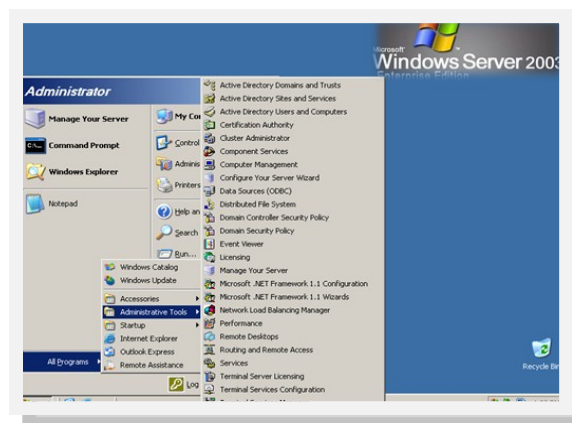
Microsoft
Windows Server 2003
Enterprise Edition

Administrator

Manage Your Server
Command Prompt
Windows Explorer
Notepad

My Co
Control
Adminis
Printers
Help an
Search
Run...

Windows Catalog
Windows Update
Accessories
Administrative Tools
Startup
Internet Explorer
Outlook Express
Remote Assistance

All Programs

Log

Active Directory Domains and Trusts
Active Directory Sites and Services
Active Directory Users and Computers
Certification Authority
Cluster Administrator
Component Services
Computer Management
Configure Your Server Wizard
Data Sources (ODBC)
Distributed File System
Domain Controller Security Policy
Domain Security Policy
Event Viewer
Licensing
Manage Your Server
Microsoft .NET Framework 1.1 Configuration
Microsoft .NET Framework 1.1 Wizards
Network Load Balancing Manager
Performance
Remote Desktops
Routing and Remote Access
Services
Terminal Server Licensing
Terminal Services Configuration
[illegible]

Recycle Bin